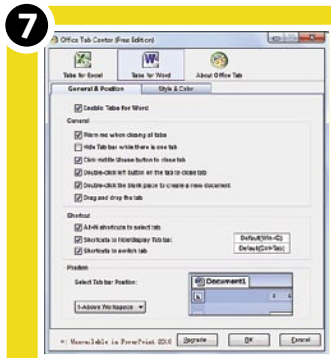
7

Office Tab Center (Free Edition)

Tabs for Excel

Tabs for Word

About Office Tab

General & Position

Style & Color

Enable Tabs for Word

General

Warn me when closing all tabs

Hide Tab bar while there is one tab

Click middle Mouse button to close tab

Double-click left button on the tab to close tab

Double-click the blank place to create a new document

Drag and drop the tab

Shortcut

Alt-N shortcuts to select tab

Shortcuts to hide/display Tab bar:

Default(Win-Q)

Shortcuts to switch tab

Default(Ctrl+Tab)

Position

Select Tab bar Position:

1-Above Workspace

Document1

*: Unavailable in PowerPoint 2010

Upgrade...

OK

Cancel